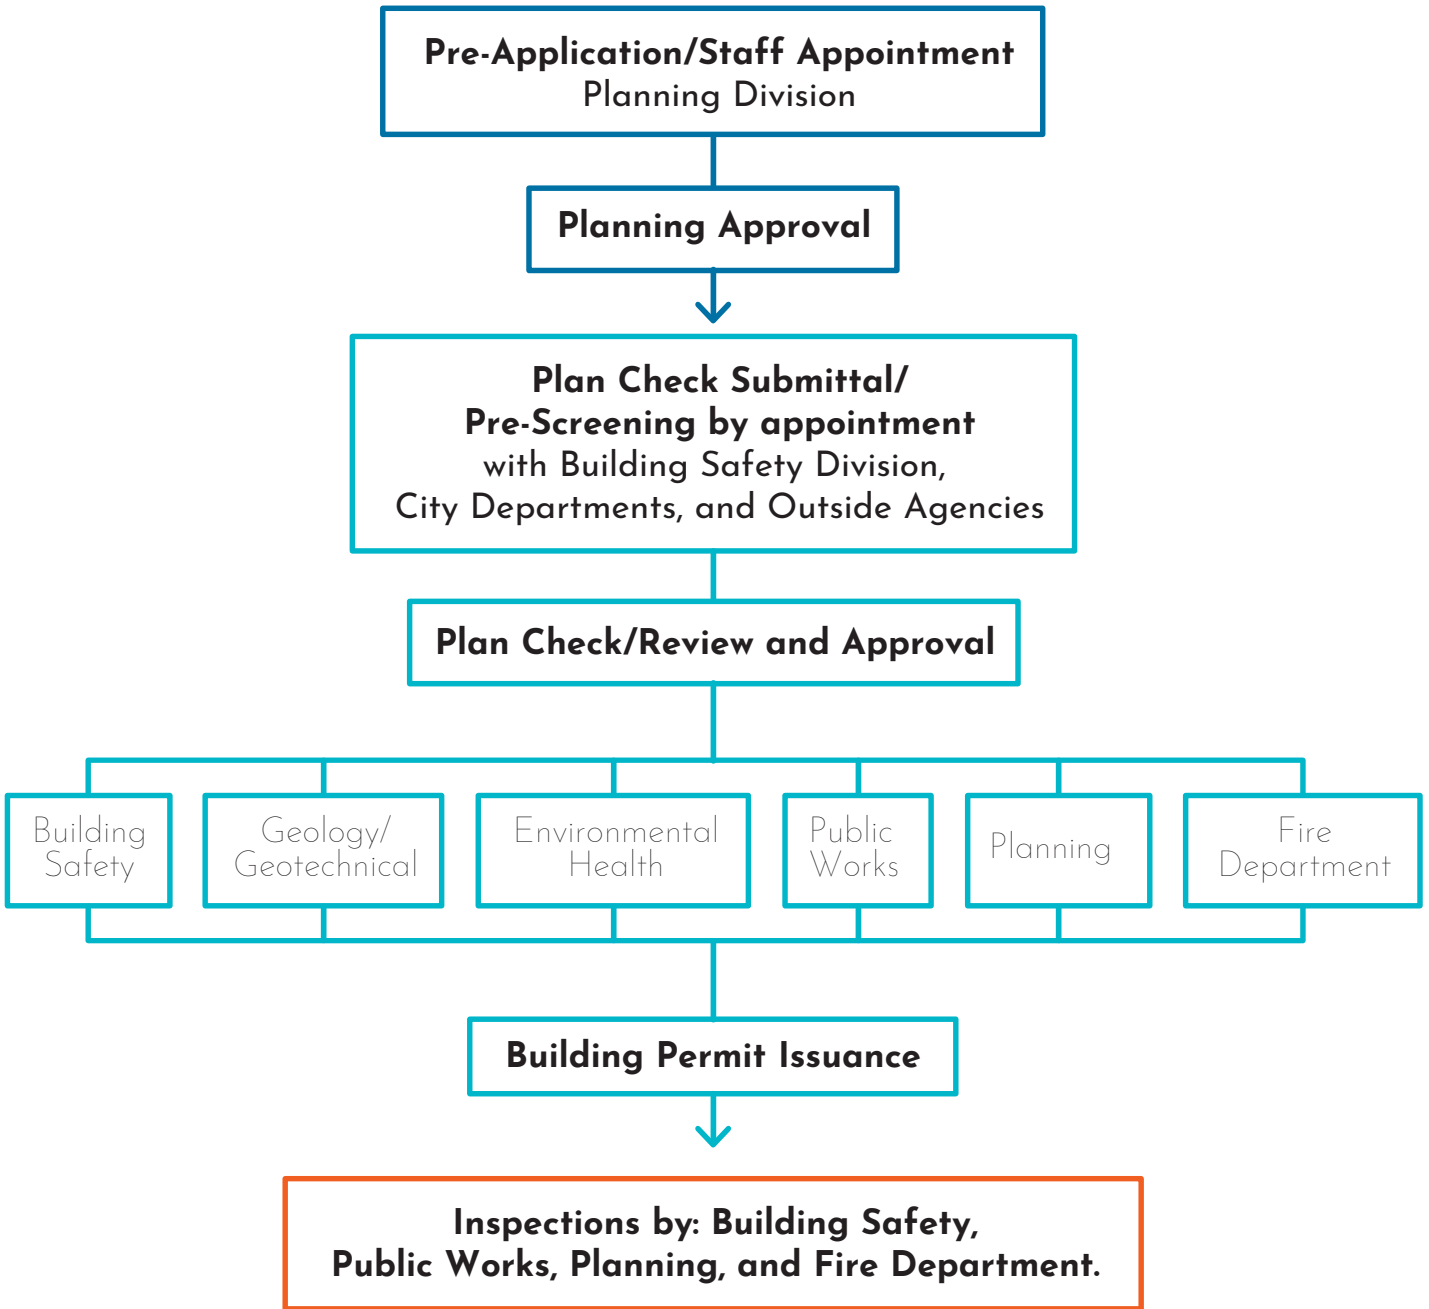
Pre-Application/Staff Appointment
Planning Division

Planning Approval

Plan Check Submittal/
Pre-Screening by appointment
with Building Safety Division,
City Departments, and Outside Agencies

Plan Check/Review and Approval

Building Safety

Geology/ Geotechnical

Environmental Health

Public Works

Planning

Fire Department

Building Permit Issuance

Inspections by: Building Safety,
Public Works, Planning, and Fire Department.